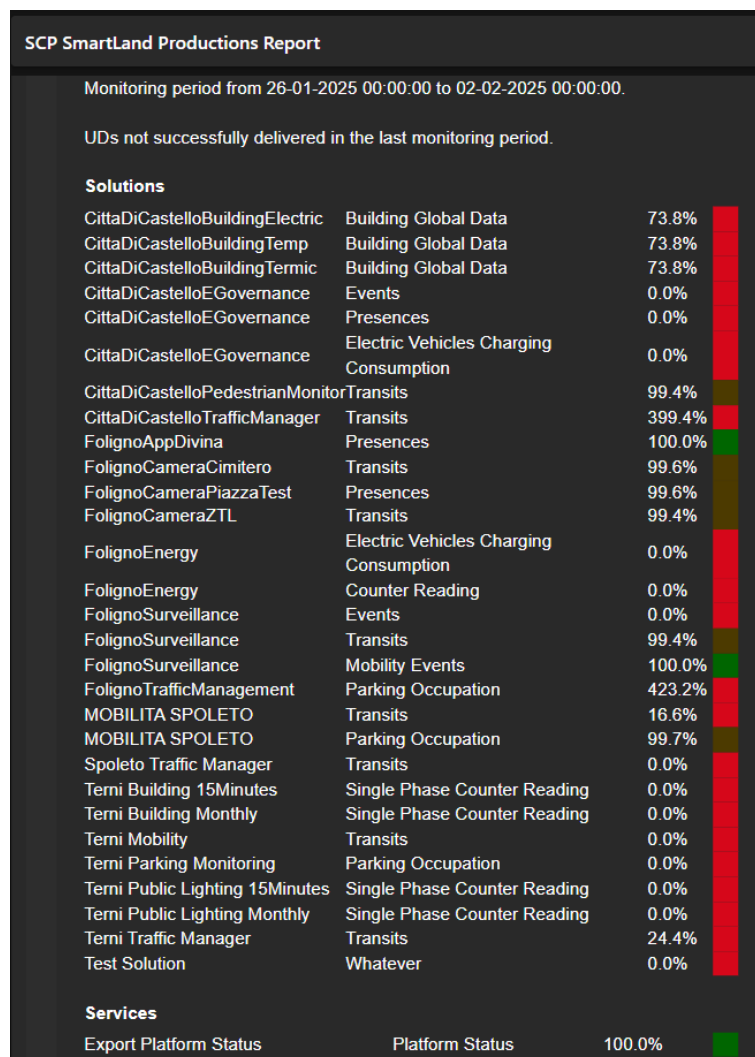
SCP SmartLand Productions Report

Monitoring period from 26-01-2025 00:00:00 to 02-02-2025 00:00:00.

UDs not successfully delivered in the last monitoring period.

Solutions

| | | |
|---|---|---|
| CittaDiCastelloBuildingElectric | Building Global Data | 73.8% |
| CittaDiCastelloBuildingTemp | Building Global Data | 73.8% |
| CittaDiCastelloBuildingTermic | Building Global Data | 73.8% |
| CittaDiCastelloEGovernance | Events | 0.0% |
| CittaDiCastelloEGovernance | Presences | 0.0% |
| CittaDiCastelloEGovernance | Electric Vehicles Charging Consumption | 0.0% |
| CittaDiCastelloPedestrianMonitor | Transits | 99.4% |
| CittaDiCastelloTrafficManager | Transits | 399.4% |
| FolignoAppDivina | Presences | 100.0% |
| FolignoCameraCimitero | Transits | 99.6% |
| FolignoCameraPiazzaTest | Presences | 99.6% |
| FolignoCameraZTL | Transits | 99.4% |
| FolignoEnergy | Electric Vehicles Charging Consumption | 0.0% |
| FolignoEnergy | Counter Reading | 0.0% |
| FolignoSurveillance | Events | 0.0% |
| FolignoSurveillance | Transits | 99.4% |
| FolignoSurveillance | Mobility Events | 100.0% |
| FolignoTrafficManagement | Parking Occupation | 423.2% |
| MOBILITA SPOLETO | Transits | 16.6% |
| MOBILITA SPOLETO | Parking Occupation | 99.7% |
| Spoleto Traffic Manager | Transits | 0.0% |
| Terni Building 15Minutes | Single Phase Counter Reading | 0.0% |
| Terni Building Monthly | Single Phase Counter Reading | 0.0% |
| Terni Mobility | Transits | 0.0% |
| Terni Parking Monitoring | Parking Occupation | 0.0% |
| Terni Public Lighting 15Minutes | Single Phase Counter Reading | 0.0% |
| Terni Public Lighting Monthly | Single Phase Counter Reading | 0.0% |
| Terni Traffic Manager | Transits | 24.4% |
| Test Solution | Whatever | 0.0% |

Services

| | | |
|---|---|---|
| Export Platform Status | Platform Status | 100.0% |